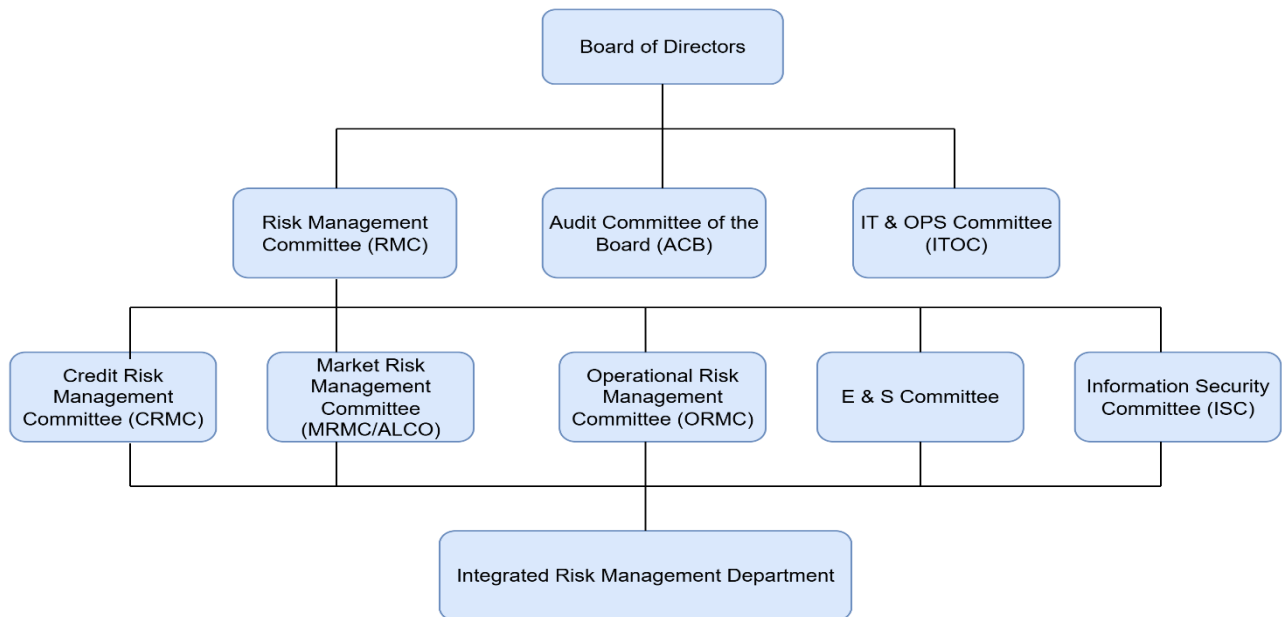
Board of Directors

Risk Management Committee (RMC)

Audit Committee of the Board (ACB)

IT & OPS Committee (ITOC)

Credit Risk Management Committee (CRMC)

Market Risk Management Committee (MRMC/ALCO)

Operational Risk Management Committee (ORMC)

E & S Committee

Information Security Committee (ISC)

Integrated Risk Management Department